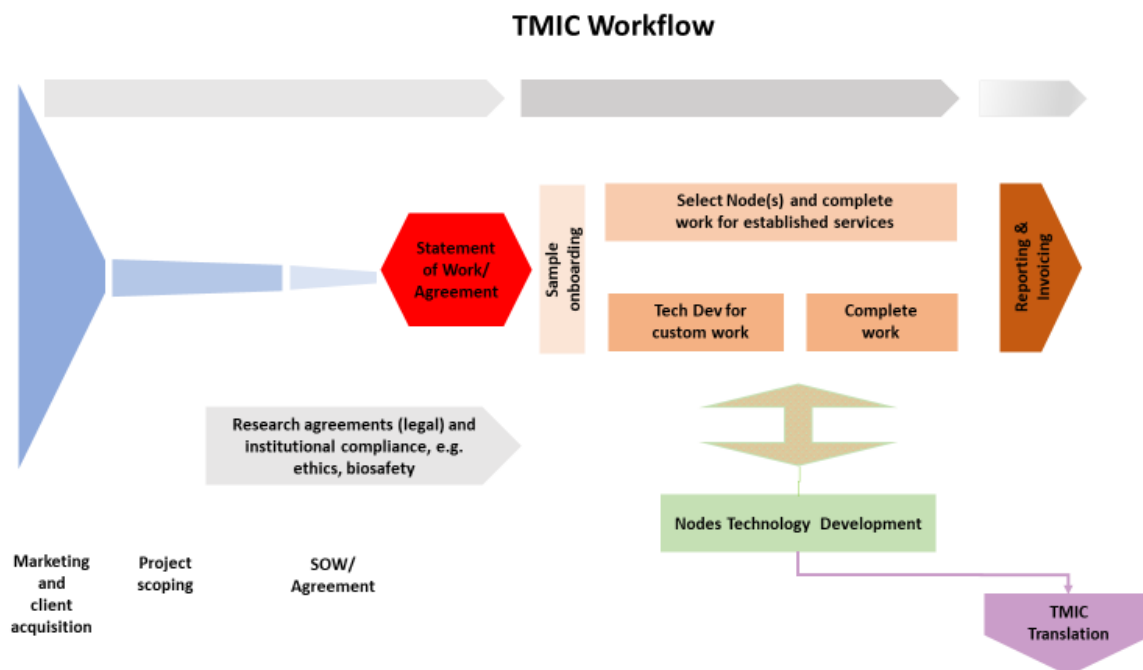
TMIC Workflow

Statement of Work/ Agreement

Sample onboarding

Select Node(s) and complete work for established services

Tech Dev for custom work

Complete work

Reporting & Invoicing

Research agreements (legal) and institutional compliance, e.g. ethics, biosafety

Nodes Technology Development

Marketing and client acquisition

Project scoping

SOW/ Agreement

TMIC Translation